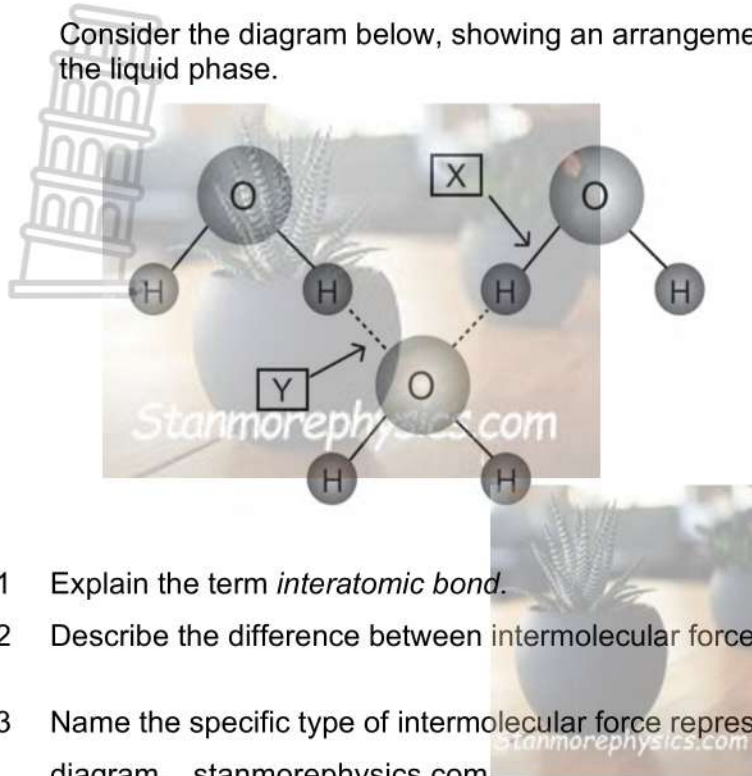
Consider the diagram below, showing an arrangeme the liquid phase.

X

O

H

H

H

H

O

Y

O

Stanmorephysics.com

H

H

1 Explain the term *interatomic bond*.

2 Describe the difference between intermolecular force

3 Name the specific type of intermolecular force repres diagram. stanmorephysics.com

Stanmorephysics.com